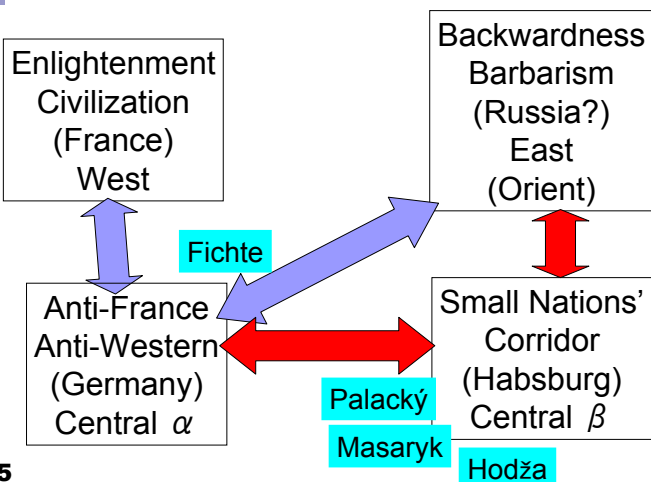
Enlightenment
Civilization
(France)
West

Backwardness
Barbarism
(Russia?)
East
(Orient)

Fichte

Anti-France
Anti-Western
(Germany)
Central $\alpha$

Small Nations'
Corridor
(Habsburg)
Central $\beta$

Palacký

Masaryk

Hodža

5